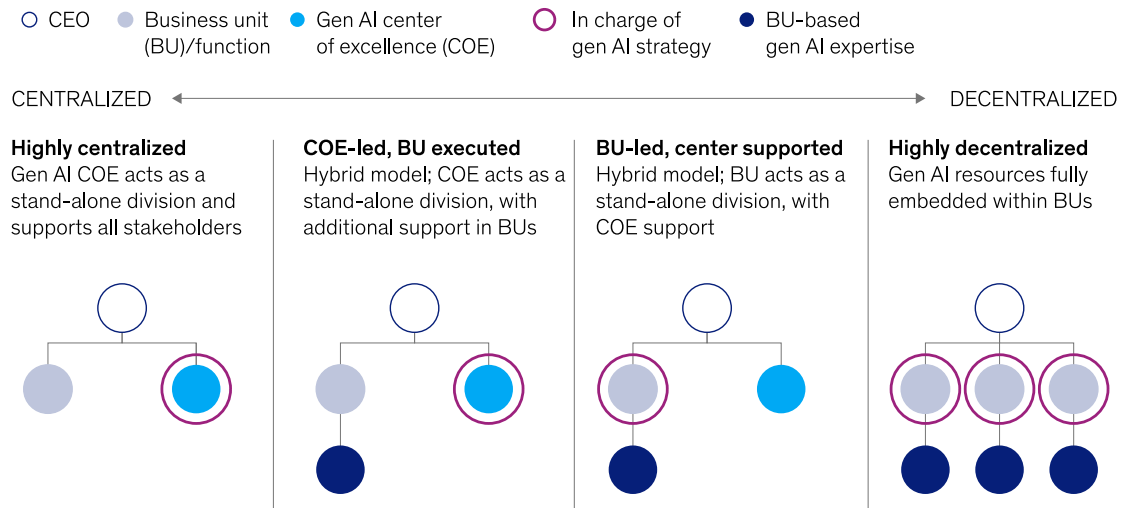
CEO

Business unit (BU)/function

Gen AI center of excellence (COE)

In charge of gen AI strategy

BU-based gen AI expertise

CENTRALIZED

DECENTRALIZED

**Highly centralized**
Gen AI COE acts as a stand-alone division and supports all stakeholders

**COE-led, BU executed**
Hybrid model; COE acts as a stand-alone division, with additional support in BUs

**BU-led, center supported**
Hybrid model; BU acts as a stand-alone division, with COE support

**Highly decentralized**
Gen AI resources fully embedded within BUs